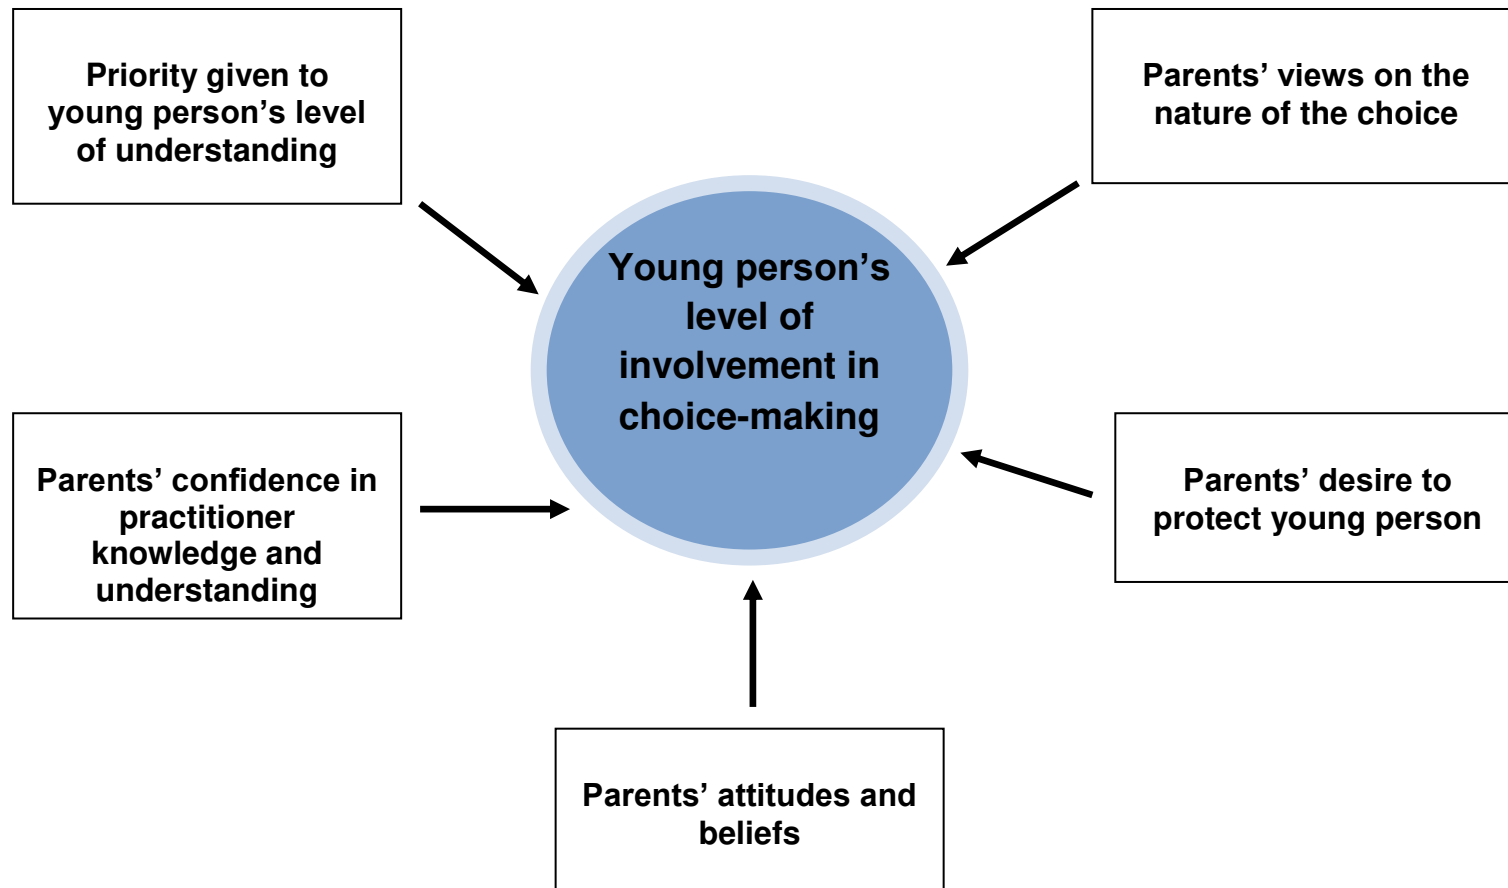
Priority given to young person’s level of understanding

Parents’ views on the nature of the choice

Young person’s level of involvement in choice-making

Parents’ confidence in practitioner knowledge and understanding

Parents’ desire to protect young person

Parents’ attitudes and beliefs